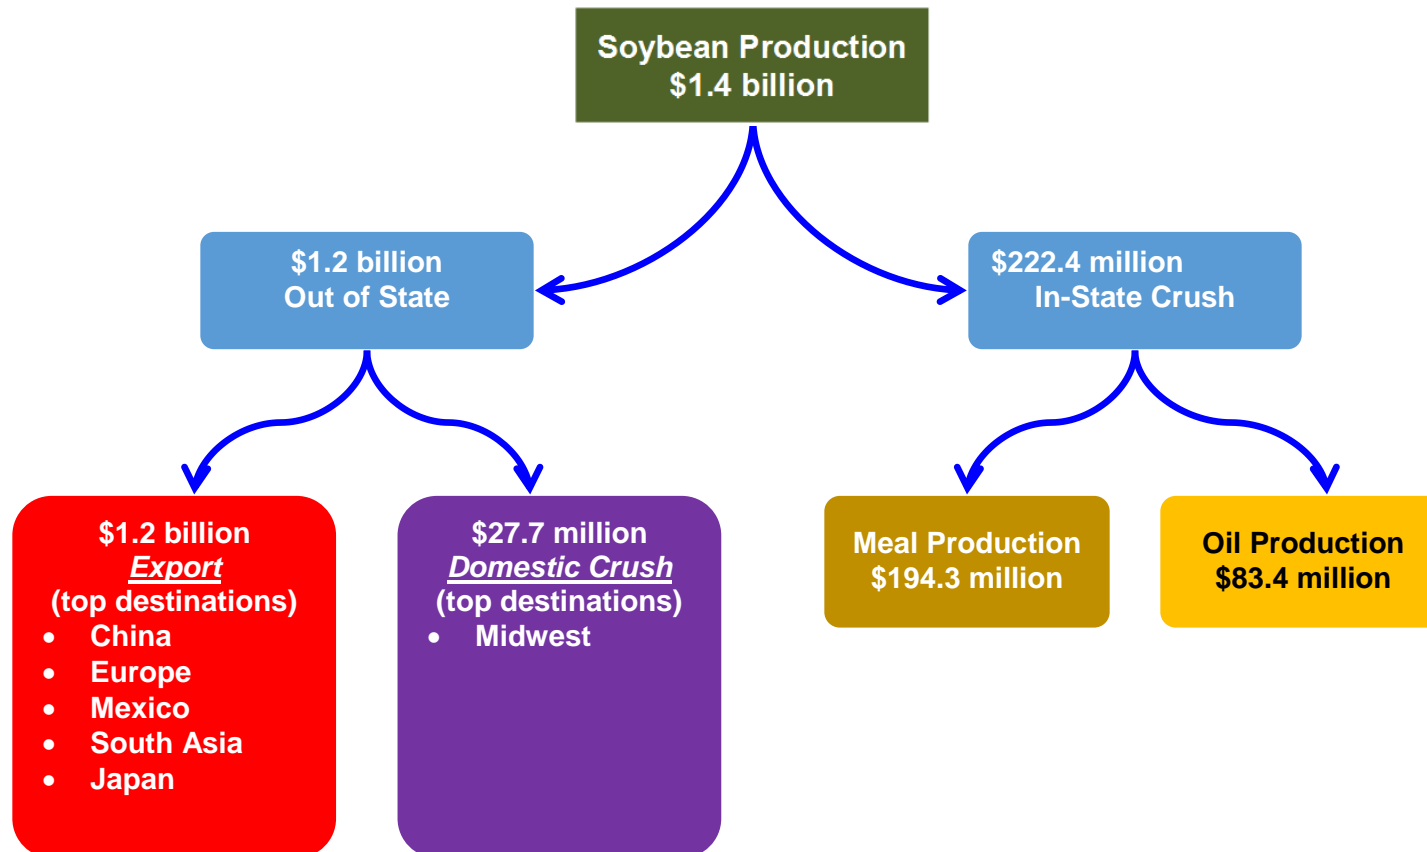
Soybean Production
$1.4 billion

$1.2 billion
Out of State

$222.4 million
In-State Crush

$1.2 billion
Export
(top destinations)
- China
- Europe
- Mexico
- South Asia
- Japan

$27.7 million
Domestic Crush
(top destinations)
- Midwest

Meal Production
$194.3 million

Oil Production
$83.4 million